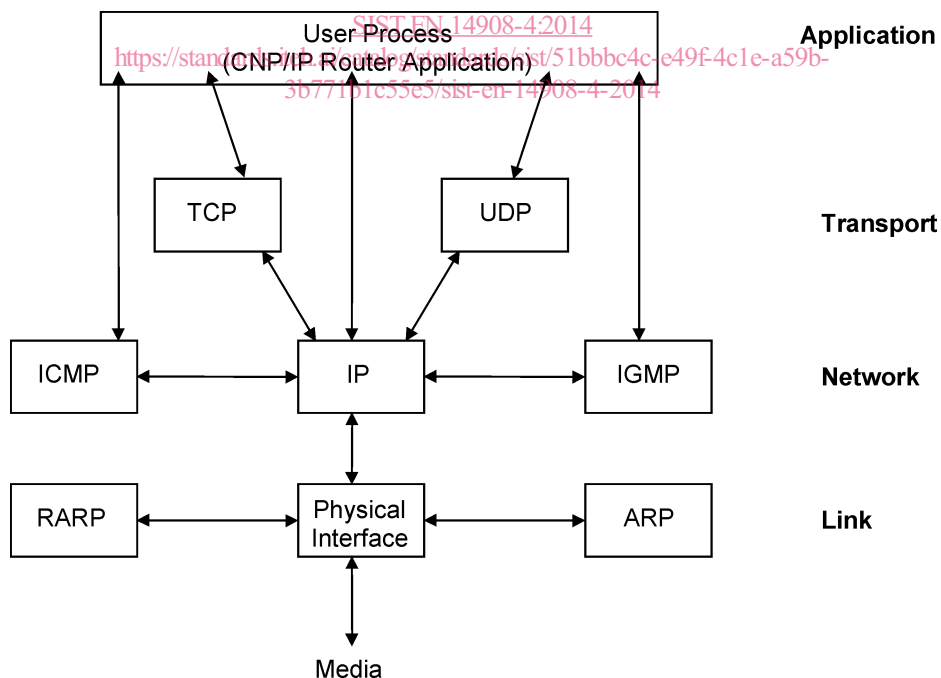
User Process
(CNP/IP Router Application)

SIST EN 14908-4:2014
https://standards.iteh.ai/catalog/standards/sist/51bbbc4c-e49f-4c1e-a59b-3b77161c55e5/sist-en-14908-4-2014

Application

TCP

UDP

Transport

ICMP

IP

IGMP

Network

RARP

Physical Interface

ARP

Link

Media